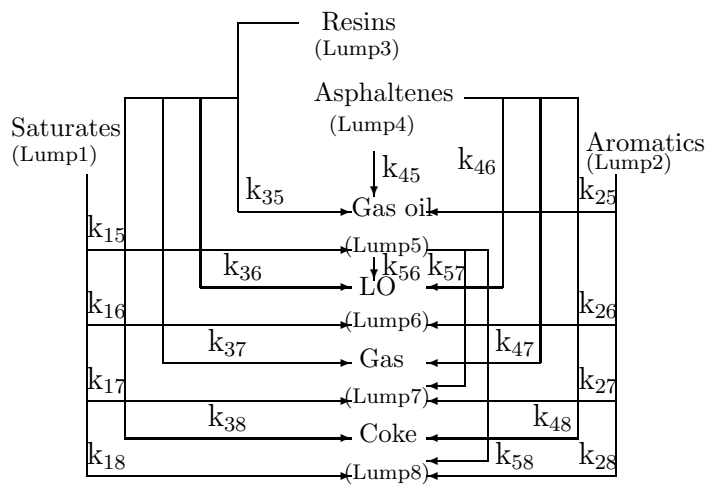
Resins
(Lump3)

Asphaltenes
(Lump4)

Saturates
(Lump1)

Aromatics
(Lump2)

$k_{45}$

$k_{46}$

$k_{35}$

Gas oil

$k_{25}$

$k_{15}$

(Lump5)

$k_{36}$

$k_{56}$

$k_{57}$

LO

$k_{16}$

(Lump6)

$k_{26}$

$k_{37}$

Gas

$k_{47}$

$k_{17}$

(Lump7)

$k_{27}$

$k_{38}$

Coke

$k_{48}$

$k_{18}$

$k_{58}$

$k_{28}$

(Lump8)